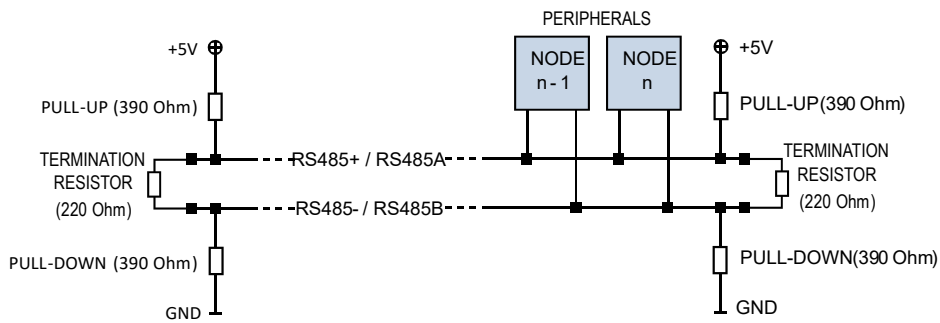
PERIPHERALS

+5V

NODE n - 1

NODE n

+5V

PULL-UP (390 Ohm)

PULL-UP(390 Ohm)

TERMINATION RESISTOR (220 Ohm)

RS485+ / RS485A

TERMINATION RESISTOR (220 Ohm)

RS485- / RS485B

PULL-DOWN (390 Ohm)

PULL-DOWN(390 Ohm)

GND

GND